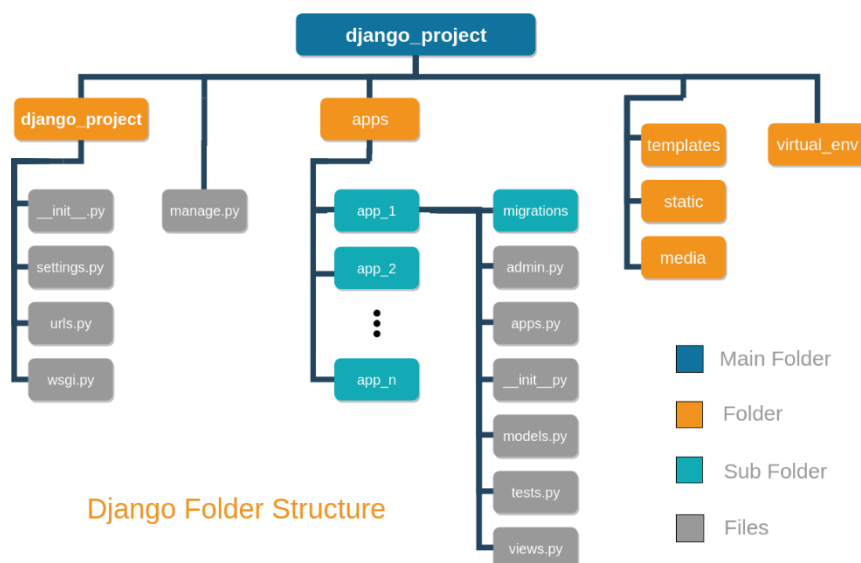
django_project

django_project

__init__.py

settings.py

urls.py

wsgi.py

manage.py

apps

app_1

app_2

app_n

migrations

admin.py

apps.py

__init__py

models.py

tests.py

views.py

templates

static

media

virtual_env

Main Folder

Folder

Sub Folder

Files

Django Folder Structure